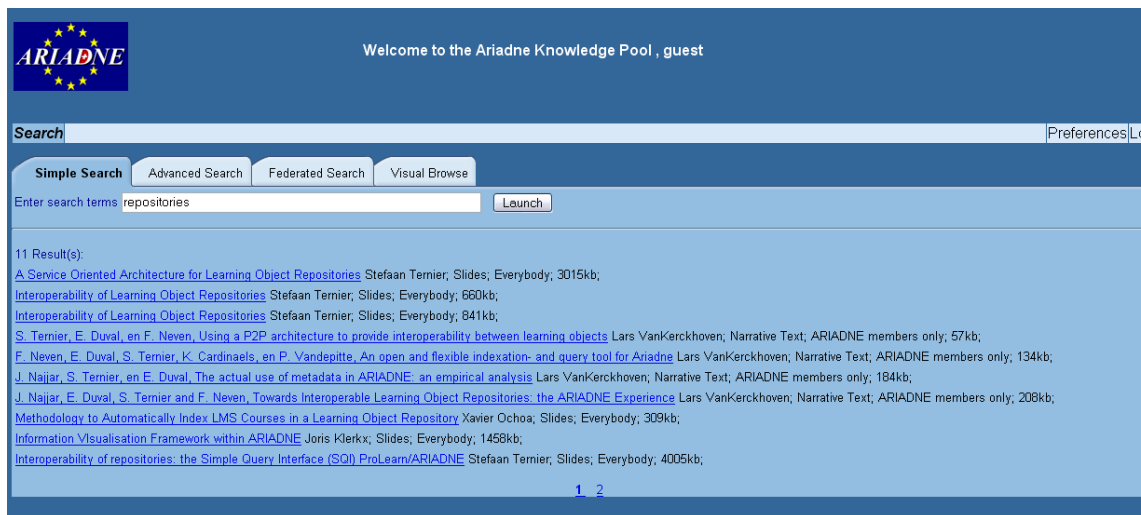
ARIADNE

Welcome to the Ariadne Knowledge Pool , guest

Search

Preferences L

Simple Search
Advanced Search
Federated Search
Visual Browse

Enter search terms repositories
Launch

11 Result(s):
A Service Oriented Architecture for Learning Object Repositories Stefaan Ternier; Slides; Everybody; 3015kb;
Interoperability of Learning Object Repositories Stefaan Ternier; Slides; Everybody; 660kb;
Interoperability of Learning Object Repositories Stefaan Ternier; Slides; Everybody; 841kb;
S. Ternier, E. Duval, en F. Neven, Using a P2P architecture to provide interoperability between learning objects Lars VanKerckhoven; Narrative Text; ARIADNE members only; 57kb;
F. Neven, E. Duval, S. Ternier, K. Cardinaels, en P. Vandepitte, An open and flexible indexation- and query tool for Ariadne Lars VanKerckhoven; Narrative Text; ARIADNE members only; 134kb;
J. Najjar, S. Ternier, en E. Duval, The actual use of metadata in ARIADNE: an empirical analysis Lars VanKerckhoven; Narrative Text; ARIADNE members only; 184kb;
J. Najjar, E. Duval, S. Ternier and F. Neven, Towards Interoperable Learning Object Repositories: the ARIADNE Experience Lars VanKerckhoven; Narrative Text; ARIADNE members only; 208kb;
Methodology to Automatically Index LMS Courses in a Learning Object Repository Xavier Ochoa; Slides; Everybody; 309kb;
Information VIsualisation Framework within ARIADNE Joris Klerkx; Slides; Everybody; 1458kb;
Interoperability of repositories: the Simple Query Interface (SQI) ProLearn/ARIADNE Stefaan Ternier; Slides; Everybody; 4005kb;

1 2